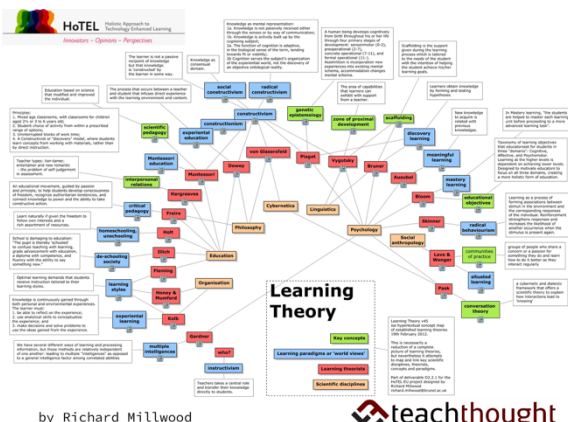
HoTEL Holistic Approach to Technology Enhanced Learning
Innovators – Opinions – Perspectives

Learning Theory

Key concepts
Learning paradigms or 'world views'
Learning theorists
Scientific disciplines

constructivism
social constructivism
radical constructivism
genetic epistemology
experiential education
Montessori education
scientific pedagogy
interpersonal relations
critical pedagogy
homeschooling, unschooling
de-schooling society
learning styles
experiential learning
multiple intelligences
instructivism
zone of proximal development
scaffolding
discovery learning
meaningful learning
mastery learning
educational objectives
radical behaviourism
communities of practice
situated learning
conversation theory

Dewey
Montessori
von Glasersfeld
Piaget
Vygotsky
Bruner
Ausubel
Bloom
Skinner
Lave & Wenger
Pask
Hargreaves
Freire
Holt
Illich
Fleming
Honey & Mumford
Kolb
Gardner
who?

Cybernetics
Linguistics
Philosophy
Psychology
Social anthropology
Education
Organisation

Teachers take a central role and transfer their knowledge directly to students.

Learning Theory v45 has hyperlinked concept map of established learning theories 19th February 2012.

by Richard Millwood

teachthought